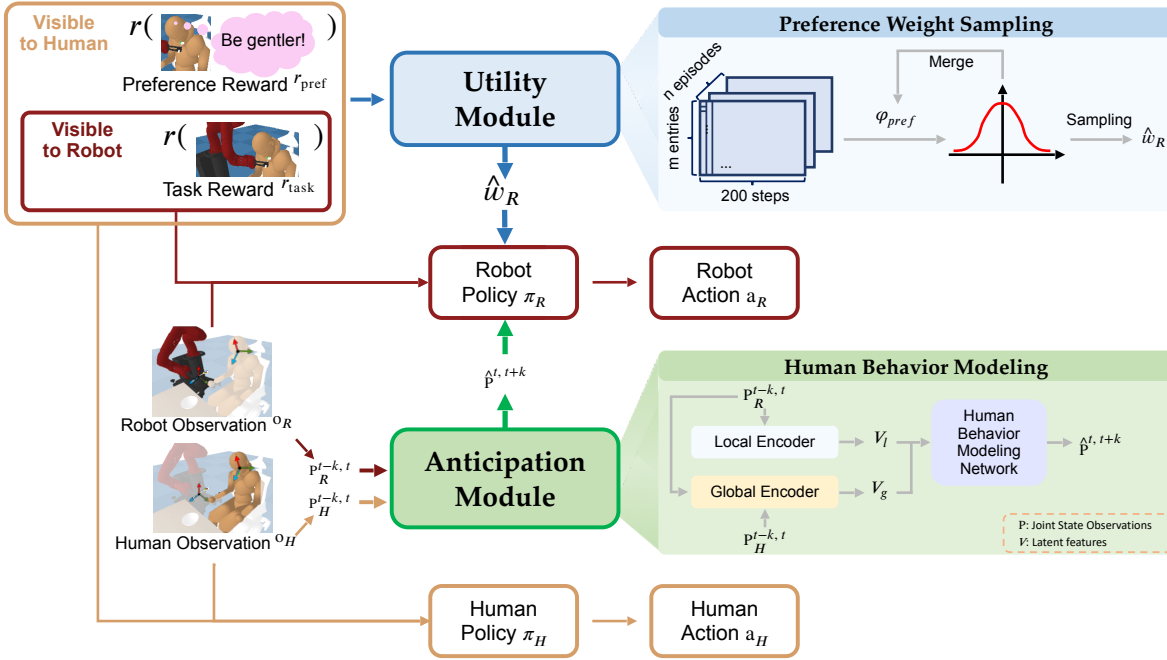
Visible to Human

$r($ Be gentler! $)$

Preference Reward $r_{\text{pref}}$

Visible to Robot

$r($ $)$

Task Reward $r_{\text{task}}$

Utility Module

$\hat{w}_R$

Preference Weight Sampling

n episodes

m entries

...

200 steps

Merge

$\varphi_{pref}$

Sampling $\hat{w}_R$

Robot Policy $\pi_R$

Robot Action $a_R$

$\hat{P}^{t,\,t+k}$

Robot Observation $o_R$

Human Observation $o_H$

$P_R^{t-k,\,t}$

$P_H^{t-k,\,t}$

Anticipation Module

Human Behavior Modeling

$P_R^{t-k,\,t}$

Local Encoder

$V_l$

Global Encoder

$V_g$

Human Behavior Modeling Network

$\hat{P}^{t,\,t+k}$

$P_H^{t-k,\,t}$

P: Joint State Observations

V: Latent features

Human Policy $\pi_H$

Human Action $a_H$